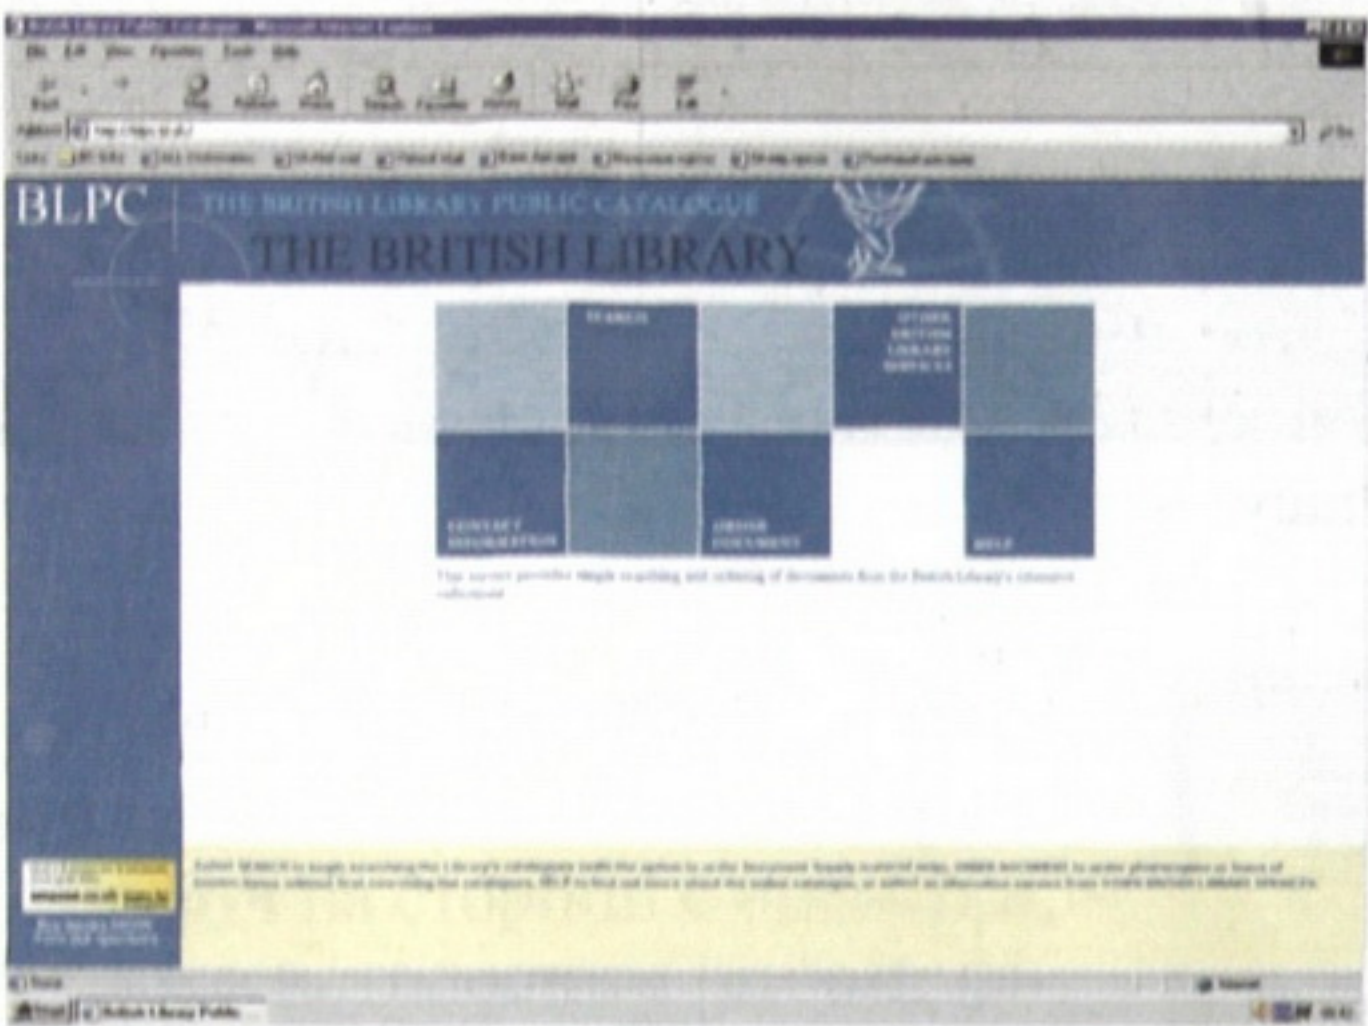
British Library Public Catalogue - Microsoft Internet Explorer

File Edit View Favorites Tools Help

Back Forward Stop Refresh Home Search Favorites History Mail Print Edit

Address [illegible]

Links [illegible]

BLPC

THE BRITISH LIBRARY PUBLIC CATALOGUE

THE BRITISH LIBRARY

SEARCH

OTHER BRITISH LIBRARY SERVICES

CONTACT INFORMATION

ORDER DOCUMENT

HELP

This service provides simple searching and ordering of documents from the British Library's extensive collections

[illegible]

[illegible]

Done

Internet

Start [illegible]